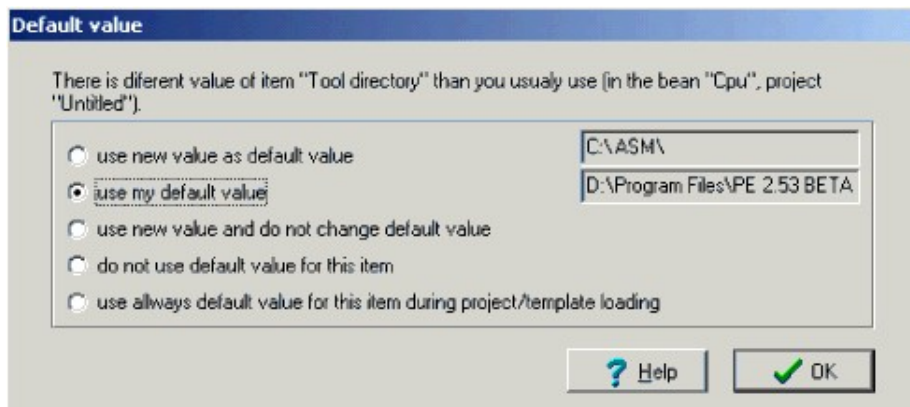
Default value

There is diferent value of item "Tool directory" than you usualy use (in the bean "Cpu", project "Untitled").

use new value as default value

use my default value

use new value and do not change default value

do not use default value for this item

use allways default value for this item during project/template loading

C:\ASM\

D:\Program Files\PE 2.53 BETA

Help

OK